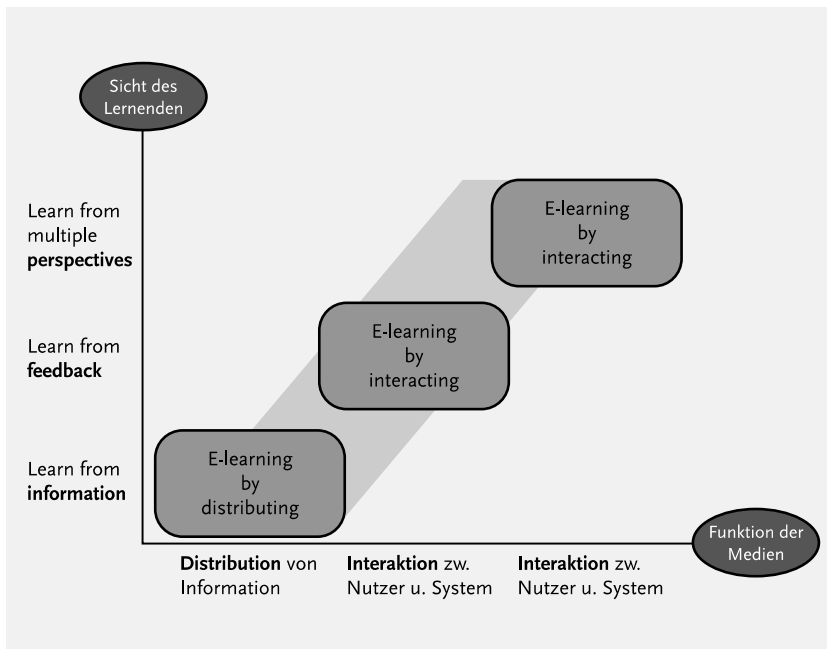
Sicht des Lernenden

Learn from multiple **perspectives**

Learn from **feedback**

Learn from **information**

E-learning by interacting

E-learning by interacting

E-learning by distributing

Funktion der Medien

**Distribution** von Information

**Interaktion** zw. Nutzer u. System

**Interaktion** zw. Nutzer u. System